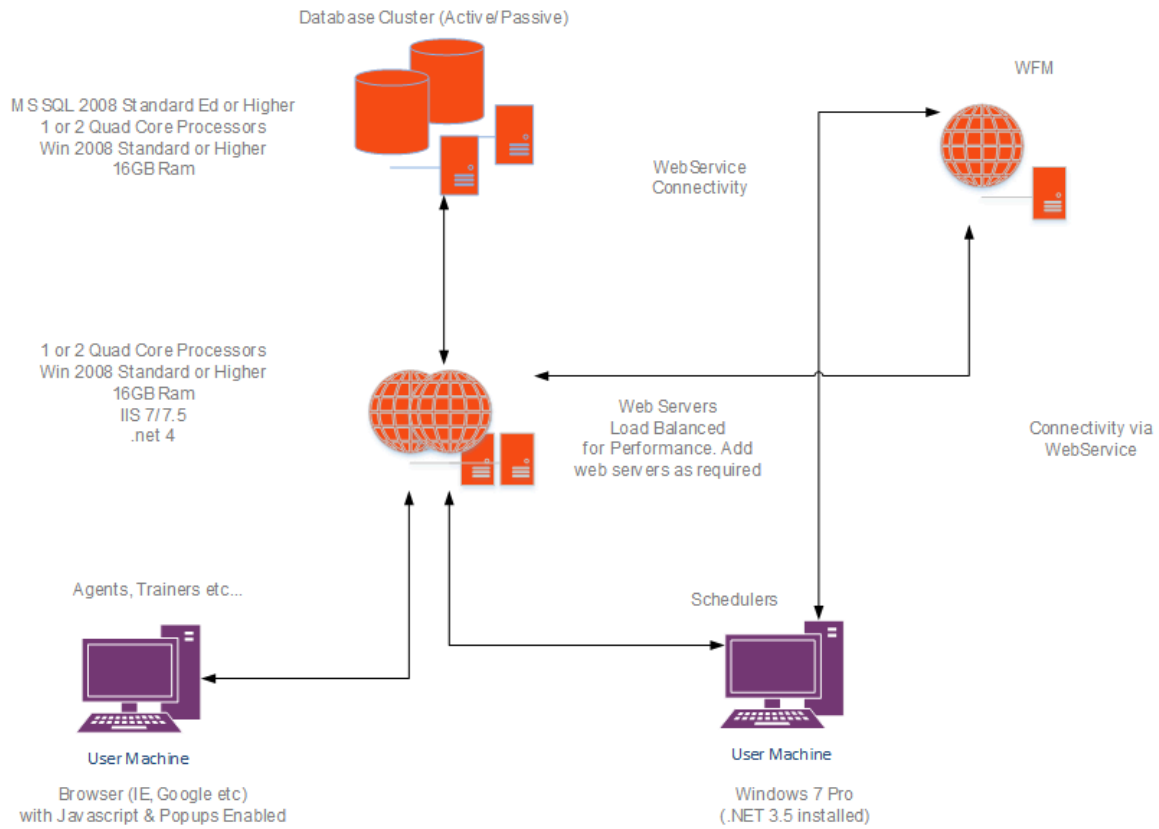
Database Cluster (Active/Passive)

MS SQL 2008 Standard Ed or Higher
1 or 2 Quad Core Processors
Win 2008 Standard or Higher
16GB Ram

WebService
Connectivity

WFM

1 or 2 Quad Core Processors
Win 2008 Standard or Higher
16GB Ram
IIS 7/7.5
.net 4

Web Servers
Load Balanced
for Performance. Add
web servers as required

Connectivity via
WebService

Agents, Trainers etc...

Schedulers

User Machine

Browser (IE, Google etc)
with Javascript & Popups Enabled

User Machine

Windows 7 Pro
(.NET 3.5 installed)